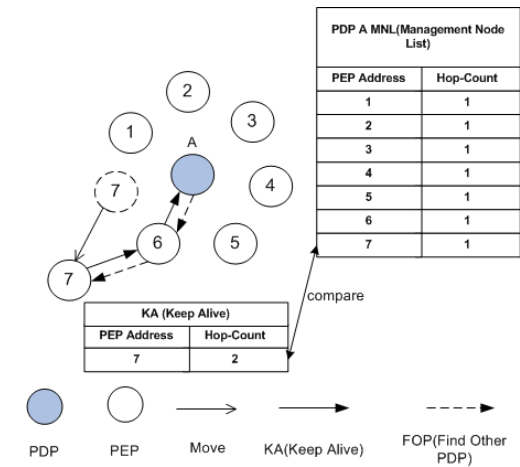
| PDP A MNL(Management Node List) | |
|---|---|
| PEP Address | Hop-Count |
| 1 | 1 |
| 2 | 1 |
| 3 | 1 |
| 4 | 1 |
| 5 | 1 |
| 6 | 1 |
| 7 | 1 |

2

1

3

A

7

4

6

5

7

compare

| KA (Keep Alive) | |
|---|---|
| PEP Address | Hop-Count |
| 7 | 2 |

PDP

PEP

Move

KA(Keep Alive)

FOP(Find Other PDP)